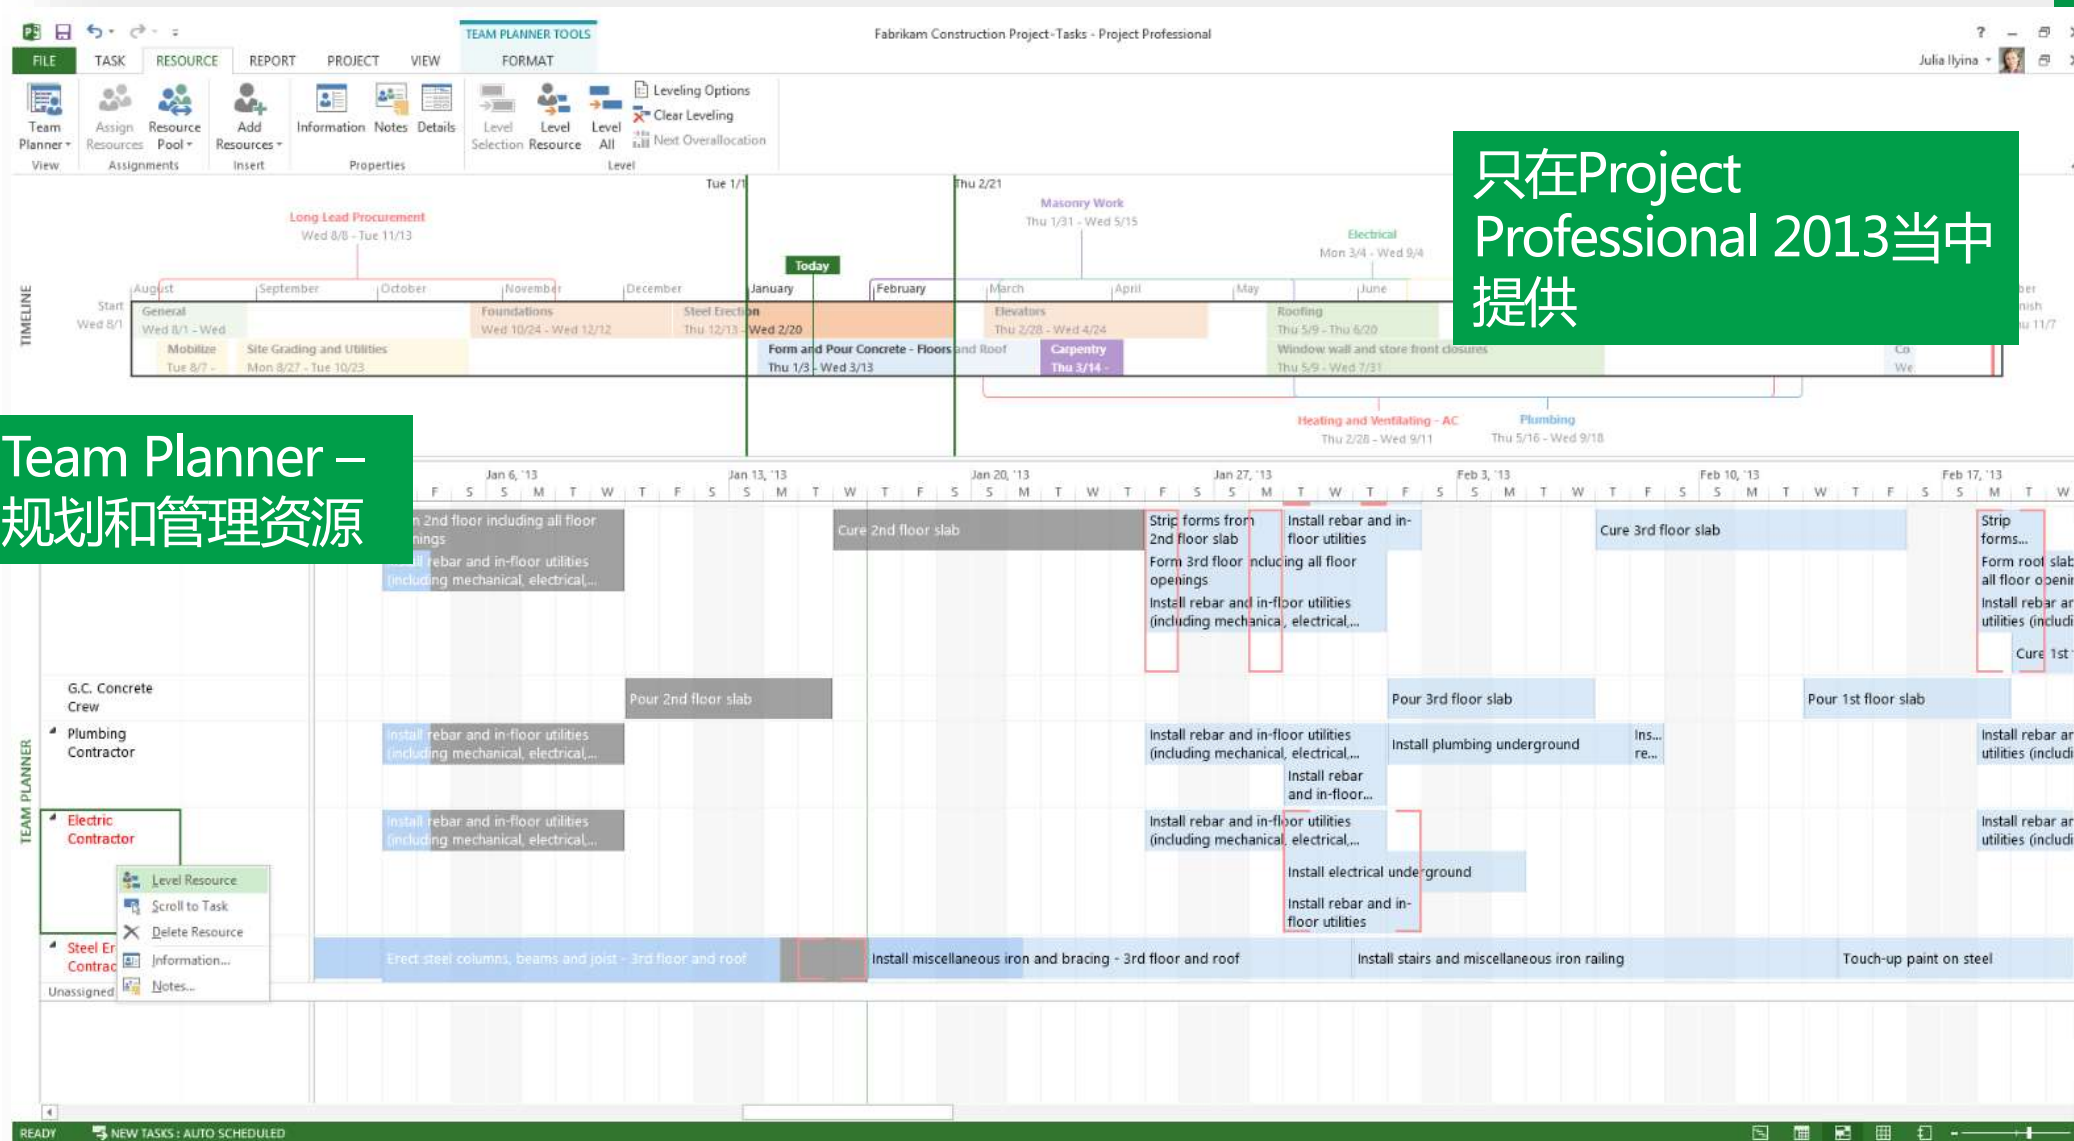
TEAM PLANNER TOOLS

Fabrikam Construction Project-Tasks - Project Professional

FILE TASK RESOURCE REPORT PROJECT VIEW FORMAT

Julia Ilyina

Team Planner View

Assign Resources Resource Pool Assignments

Add Resources Insert

Information Notes Details Properties

Level Selection Level Resource Level All Leveling Options Clear Leveling Next Overallocation Level

只在Project Professional 2013当中提供

TIMELINE

Start Wed 8/1

Tue 1/1 Thu 2/21 Today

Long Lead Procurement Wed 8/8 - Tue 11/13

Masonry Work Thu 1/31 - Wed 5/15

Electrical Mon 3/4 - Wed 9/4

August September October November December January February March April May June

General Wed 8/1 - Wed

Mobilize Tue 8/7 -

Site Grading and Utilities Mon 8/27 - Tue 10/23

Foundations Wed 10/24 - Wed 12/12

Steel Erection Thu 12/13 - Wed 2/20

Form and Pour Concrete - Floors and Roof Thu 1/3 - Wed 3/13

Elevators Thu 2/28 - Wed 4/24

Carpentry Thu 3/14 -

Roofing Thu 5/9 - Thu 6/20

Window wall and store front closures Thu 5/9 - Wed 7/31

Heating and Ventilating - AC Thu 2/28 - Wed 9/11

Plumbing Thu 5/16 - Wed 9/18

Team Planner – 规划和管理资源

Jan 6, '13 Jan 13, '13 Jan 20, '13 Jan 27, '13 Feb 3, '13 Feb 10, '13 Feb 17, '13

TEAM PLANNER

2nd floor including all floor ...ings

...rebar and in-floor utilities (including mechanical, electrical,...

Cure 2nd floor slab

Strip forms from 2nd floor slab

Install rebar and in-floor utilities

Form 3rd floor including all floor openings

Install rebar and in-floor utilities (including mechanical, electrical,...

Cure 3rd floor slab

Strip forms...

Form roof slab all floor openi...

Install rebar ar utilities (includi

Cure 1st

G.C. Concrete Crew

Pour 2nd floor slab

Pour 3rd floor slab

Pour 1st floor slab

Plumbing Contractor

Install rebar and in-floor utilities (including mechanical, electrical,...

Install plumbing underground

Ins... re...

Install rebar and in-floor...

Electric Contractor

Install electrical underground

Install rebar and in-floor utilities

Level Resource

Scroll to Task

Delete Resource

Information...

Notes...

Steel Er Contrac

Erect steel columns, beams and joist - 3rd floor and roof

Install miscellaneous iron and bracing - 3rd floor and roof

Install stairs and miscellaneous iron railing

Touch-up paint on steel

Unassigned

READY NEW TASKS : AUTO SCHEDULED